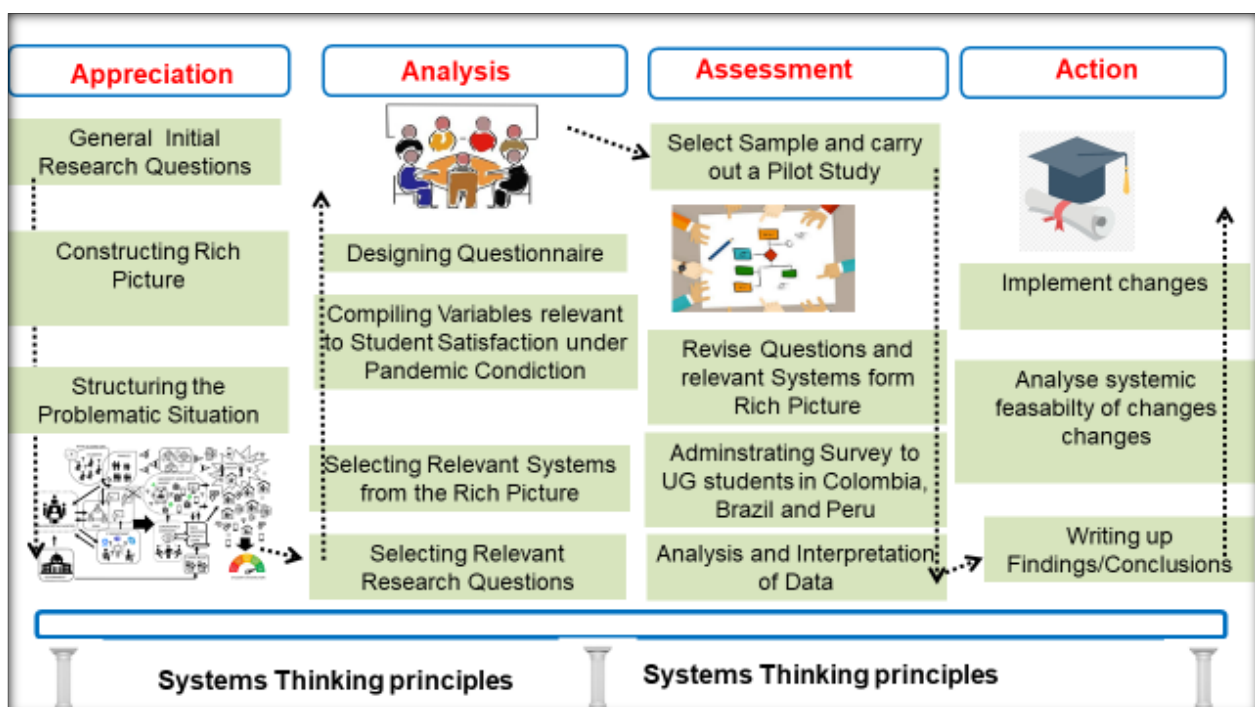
Appreciation

Analysis

Assessment

Action

General Initial Research Questions

Constructing Rich Picture

Structuring the Problematic Situation

Designing Questionnaire

Compiling Variables relevant to Student Satisfaction under Pandemic Condiction

Selecting Relevant Systems from the Rich Picture

Selecting Relevant Research Questions

Select Sample and carry out a Pilot Study

Revise Questions and relevant Systems form Rich Picture

Adminstrating Survey to UG students in Colombia, Brazil and Peru

Analysis and Interpretation of Data

Implement changes

Analyse systemic feasabilty of changes changes

Writing up Findings/Conclusions

Systems Thinking principles

Systems Thinking principles